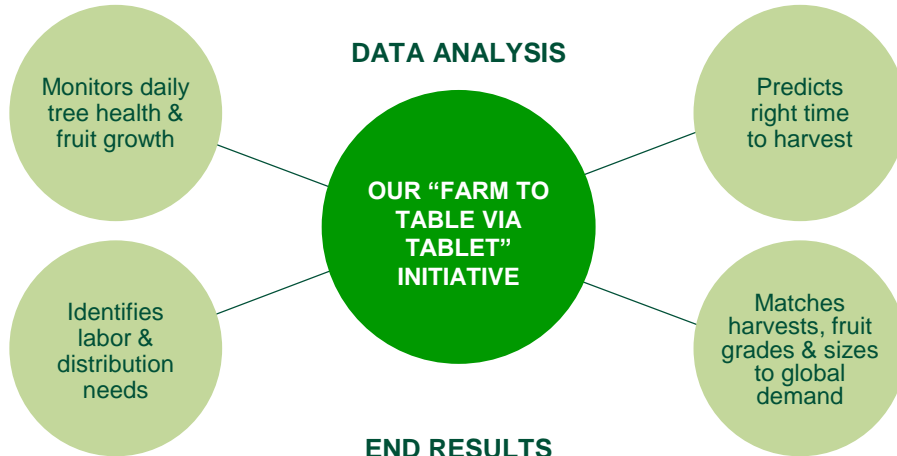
DATA ANALYSIS

Monitors daily tree health & fruit growth

Predicts right time to harvest

OUR “FARM TO TABLE VIA TABLET” INITIATIVE

Identifies labor & distribution needs

Matches harvests, fruit grades & sizes to global demand

END RESULTS